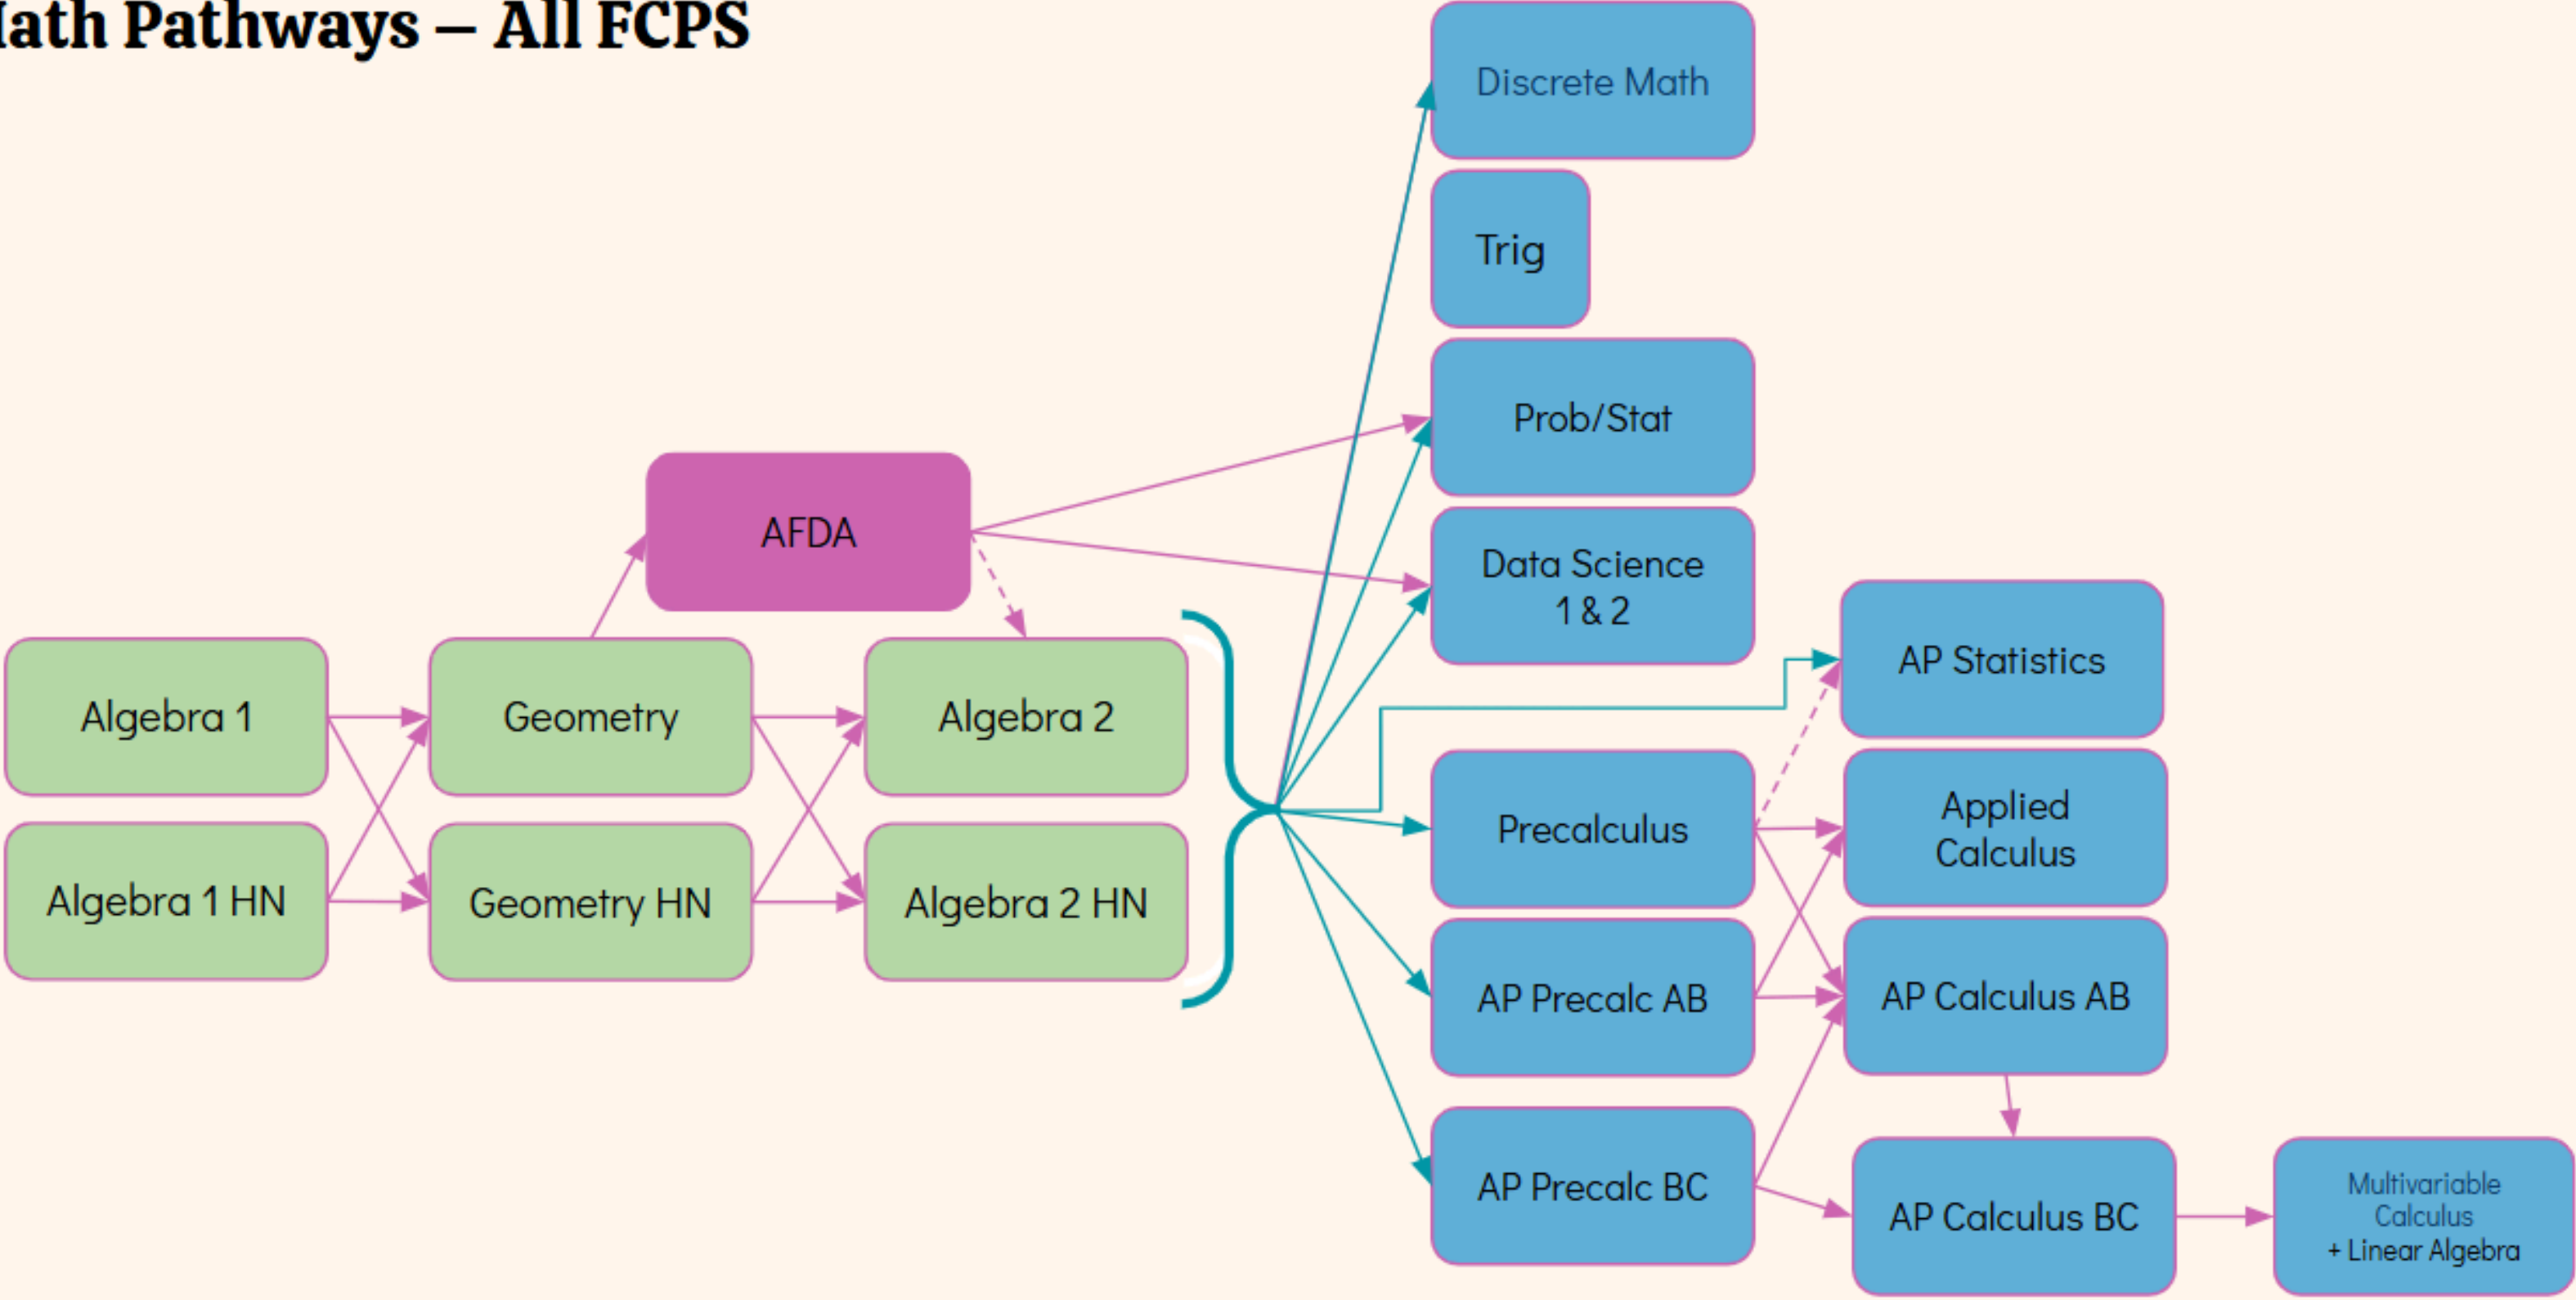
ath Pathways – All FCPS

Discrete Math

Trig

Prob/Stat

AFDA

Data Science 1 & 2

AP Statistics

Algebra 1

Geometry

Algebra 2

Algebra 1 HN

Geometry HN

Algebra 2 HN

Precalculus

Applied Calculus

AP Precalc AB

AP Calculus AB

AP Precalc BC

AP Calculus BC

Multivariable Calculus + Linear Algebra